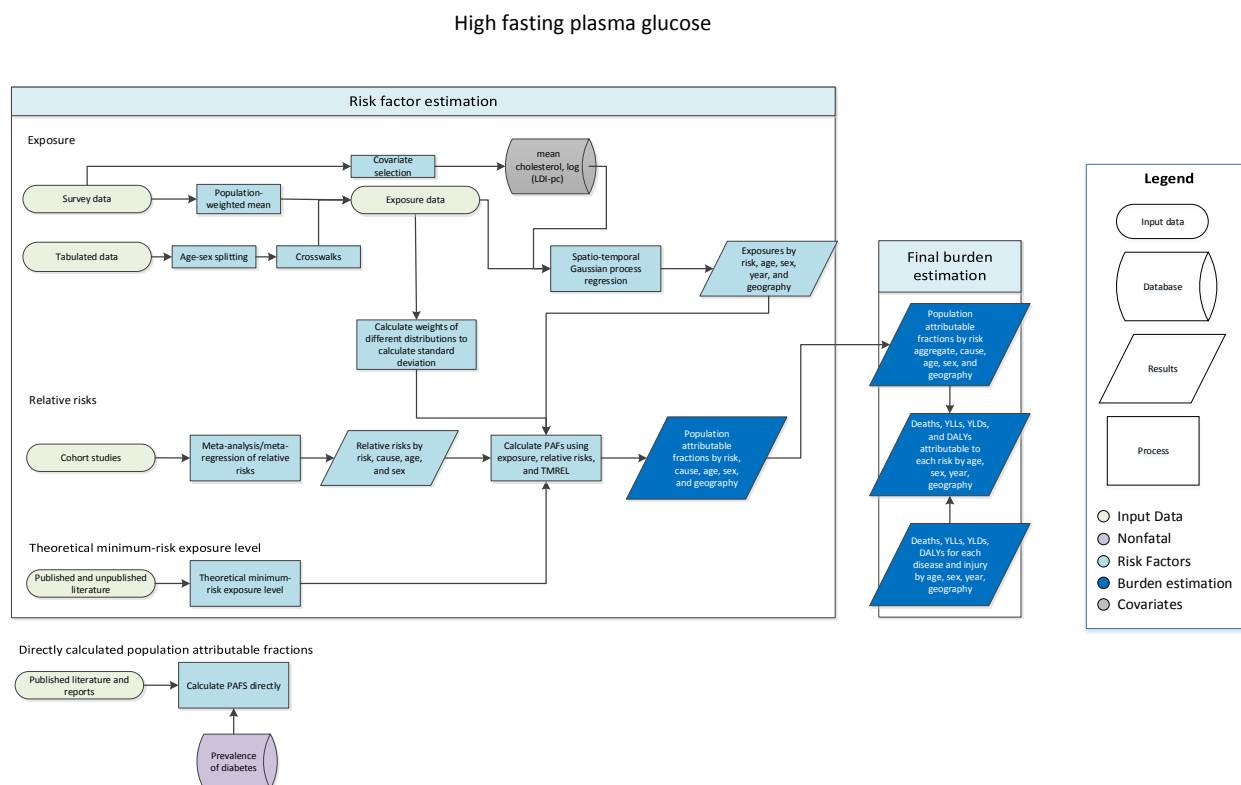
High fasting plasma glucose

Risk factor estimation

Exposure

Survey data

Covariate selection

mean cholesterol, log (LDl-pc)

Population-weighted mean

Exposure data

Tabulated data

Age-sex splitting

Crosswalks

Spatio-temporal Gaussian process regression

Exposures by risk, age, sex, year, and geography

Calculate weights of different distributions to calculate standard deviation

Relative risks

Cohort studies

Meta-analysis/meta-regression of relative risks

Relative risks by risk, cause, age, and sex

Calculate PAFs using exposure, relative risks, and TMREL

Population attributable fractions by risk, cause, age, sex, and geography

Theoretical minimum-risk exposure level

Published and unpublished literature

Theoretical minimum-risk exposure level

Final burden estimation

Population attributable fractions by risk aggregate, cause, age, sex, and geography

Deaths, YLLs, YLDs, and DALYs attributable to each risk by age, sex, year, and geography

Deaths, YLLs, YLDs, DALYs for each disease and injury by age, sex, year, geography

Legend

Input data

Database

Results

Process

Input Data

Nonfatal

Risk Factors

Burden estimation

Covariates

Directly calculated population attributable fractions

Published literature and reports

Calculate PAFS directly

Prevalence of diabetes